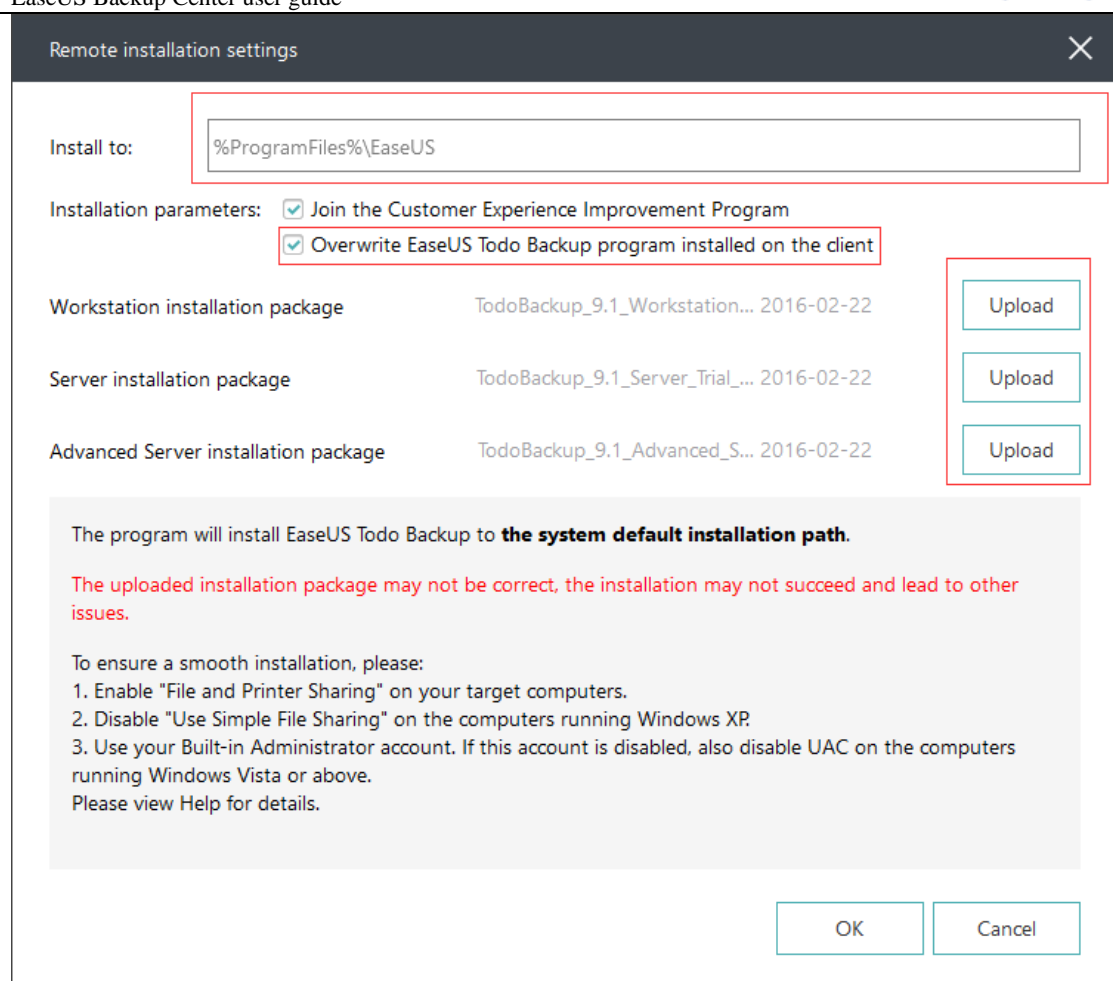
EaseUS Backup Center user guide

Remote installation settings

Install to: %ProgramFiles%\EaseUS

Installation parameters: Join the Customer Experience Improvement Program

Overwrite EaseUS Todo Backup program installed on the client

Workstation installation package TodoBackup_9.1_Workstation... 2016-02-22 Upload

Server installation package TodoBackup_9.1_Server_Trial_... 2016-02-22 Upload

Advanced Server installation package TodoBackup_9.1_Advanced_S... 2016-02-22 Upload

The program will install EaseUS Todo Backup to **the system default installation path**.

The uploaded installation package may not be correct, the installation may not succeed and lead to other issues.

To ensure a smooth installation, please:
1. Enable "File and Printer Sharing" on your target computers.
2. Disable "Use Simple File Sharing" on the computers running Windows XP.
3. Use your Built-in Administrator account. If this account is disabled, also disable UAC on the computers running Windows Vista or above.
Please view Help for details.

OK Cancel